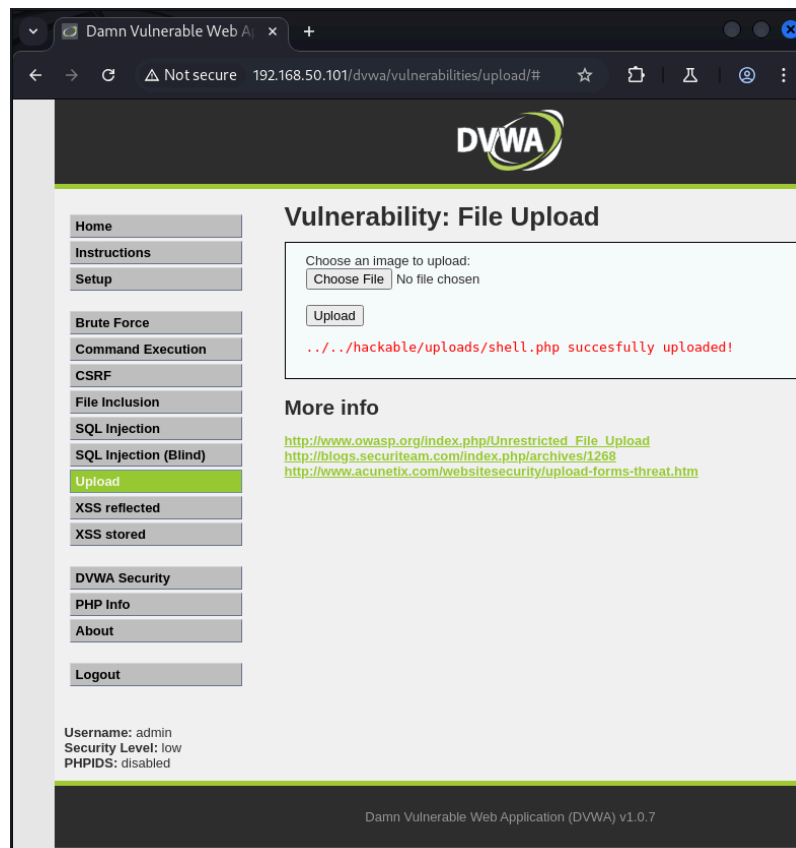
Damn Vulnerable Web A

Not secure 192.168.50.101/dvwa/vulnerabilities/upload/#

DVWA

Home
Instructions
Setup

Brute Force
Command Execution
CSRF
File Inclusion
SQL Injection
SQL Injection (Blind)
Upload
XSS reflected
XSS stored

DVWA Security
PHP Info
About

Logout

Vulnerability: File Upload

Choose an image to upload:
Choose File No file chosen

Upload

../../hackable/uploads/shell.php succesfully uploaded!

More info

http://www.owasp.org/index.php/Unrestricted_File_Upload
http://blogs.securiteam.com/index.php/archives/1268
http://www.acunetix.com/websitesecurity/upload-forms-threat.htm

Username: admin
Security Level: low
PHPIDS: disabled

Damn Vulnerable Web Application (DVWA) v1.0.7